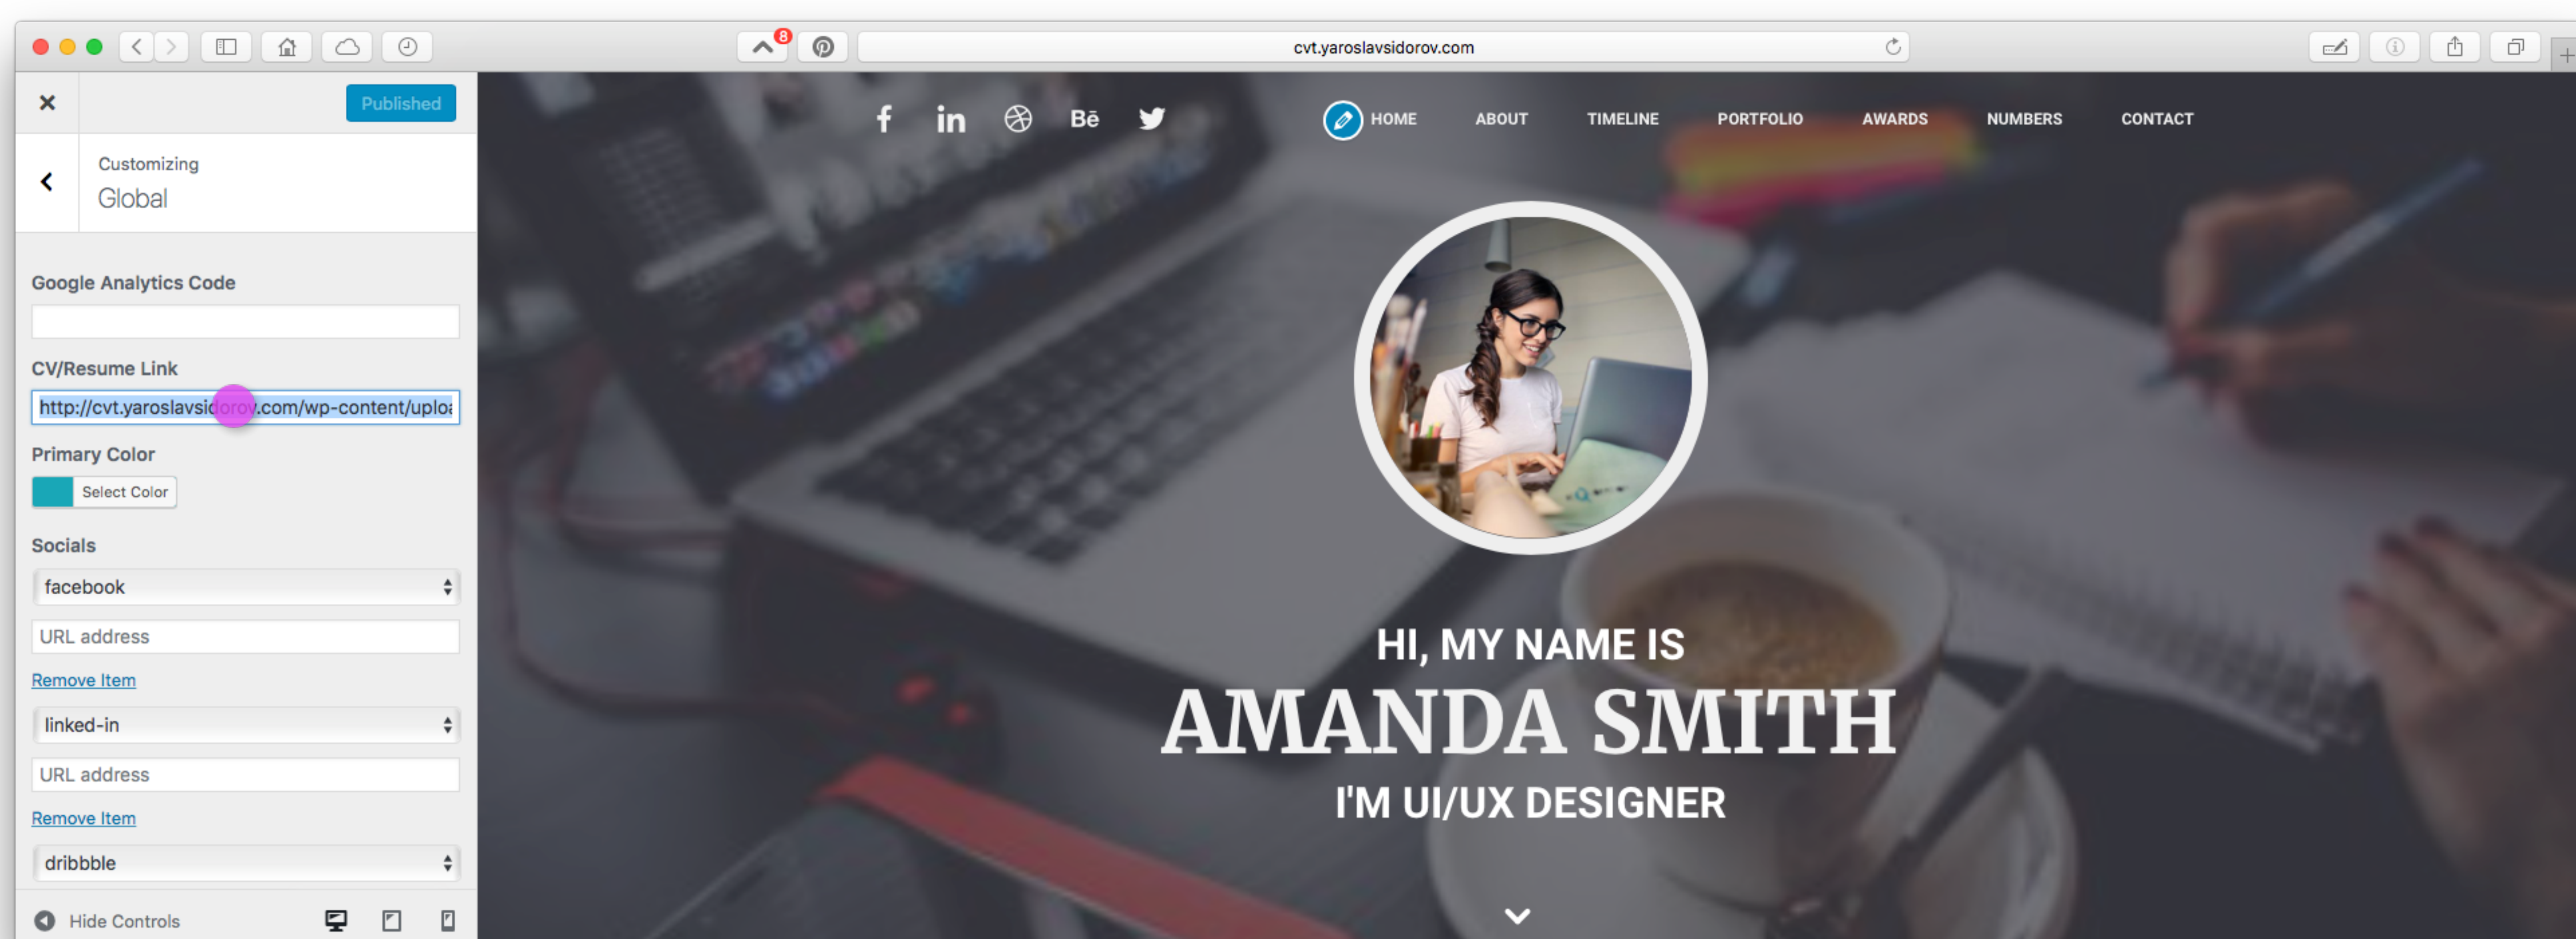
8

cvt.yaroslavsidorov.com

Published

Customizing
Global

Google Analytics Code

CV/Resume Link

http://cvt.yaroslavsidorov.com/wp-content/uplo

Primary Color

Select Color

Socials

facebook

URL address

Remove Item

linked-in

URL address

Remove Item

dribbble

Hide Controls

Bē

HOME ABOUT TIMELINE PORTFOLIO AWARDS NUMBERS CONTACT

HI, MY NAME IS
AMANDA SMITH
I'M UI/UX DESIGNER